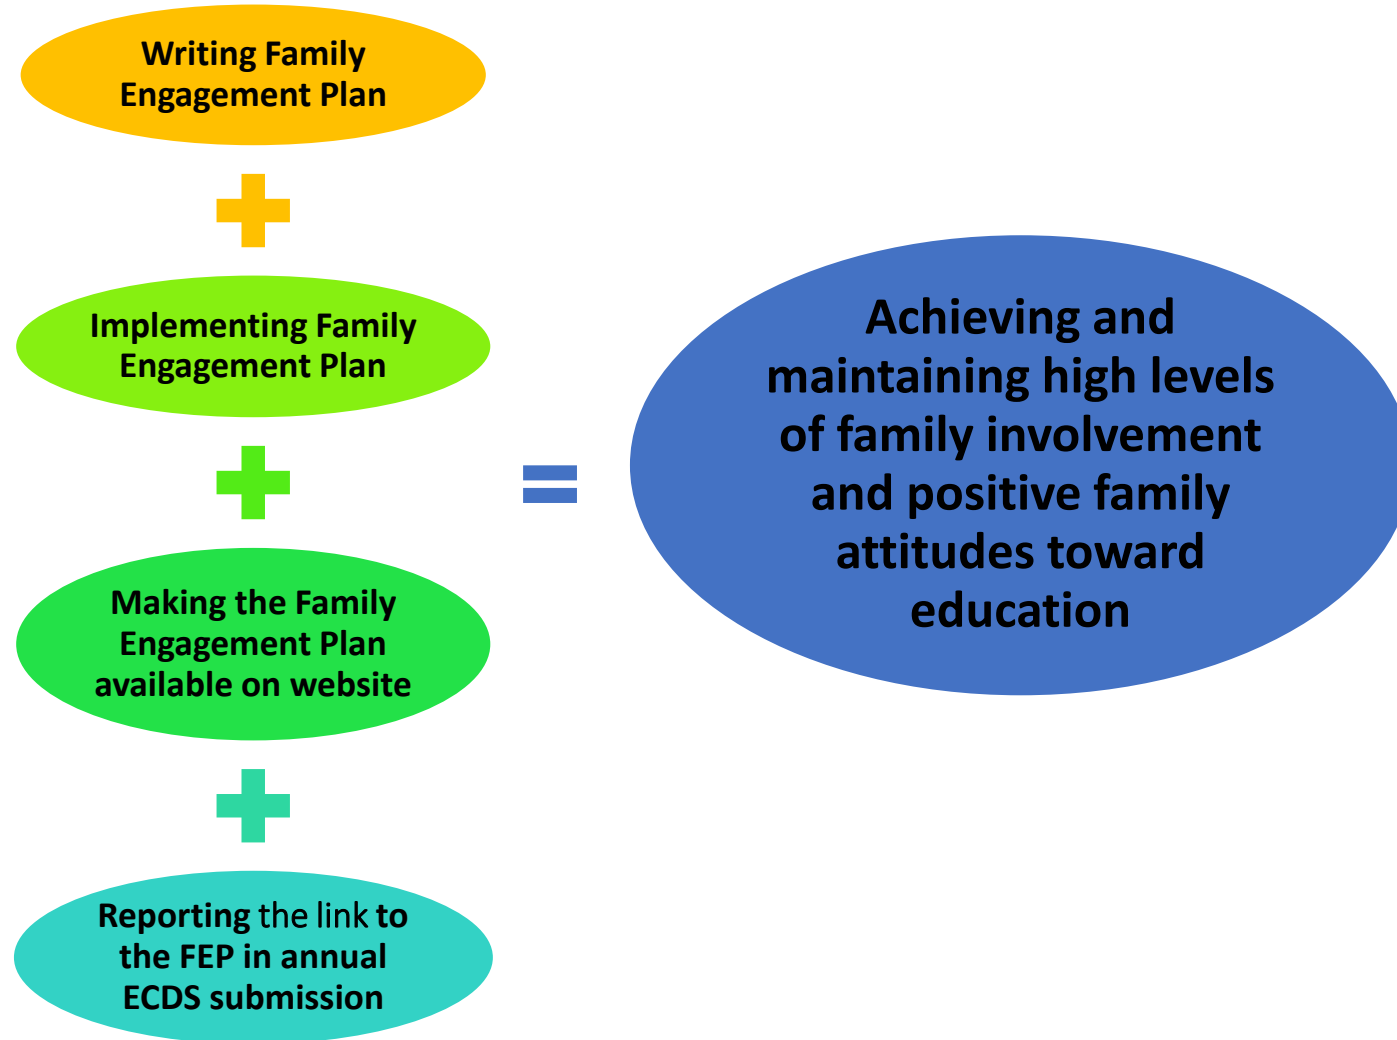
Writing Family Engagement Plan

+

Implementing Family Engagement Plan

+

Making the Family Engagement Plan available on website

+

Reporting the link to the FEP in annual ECDS submission

=

Achieving and maintaining high levels of family involvement and positive family attitudes toward education